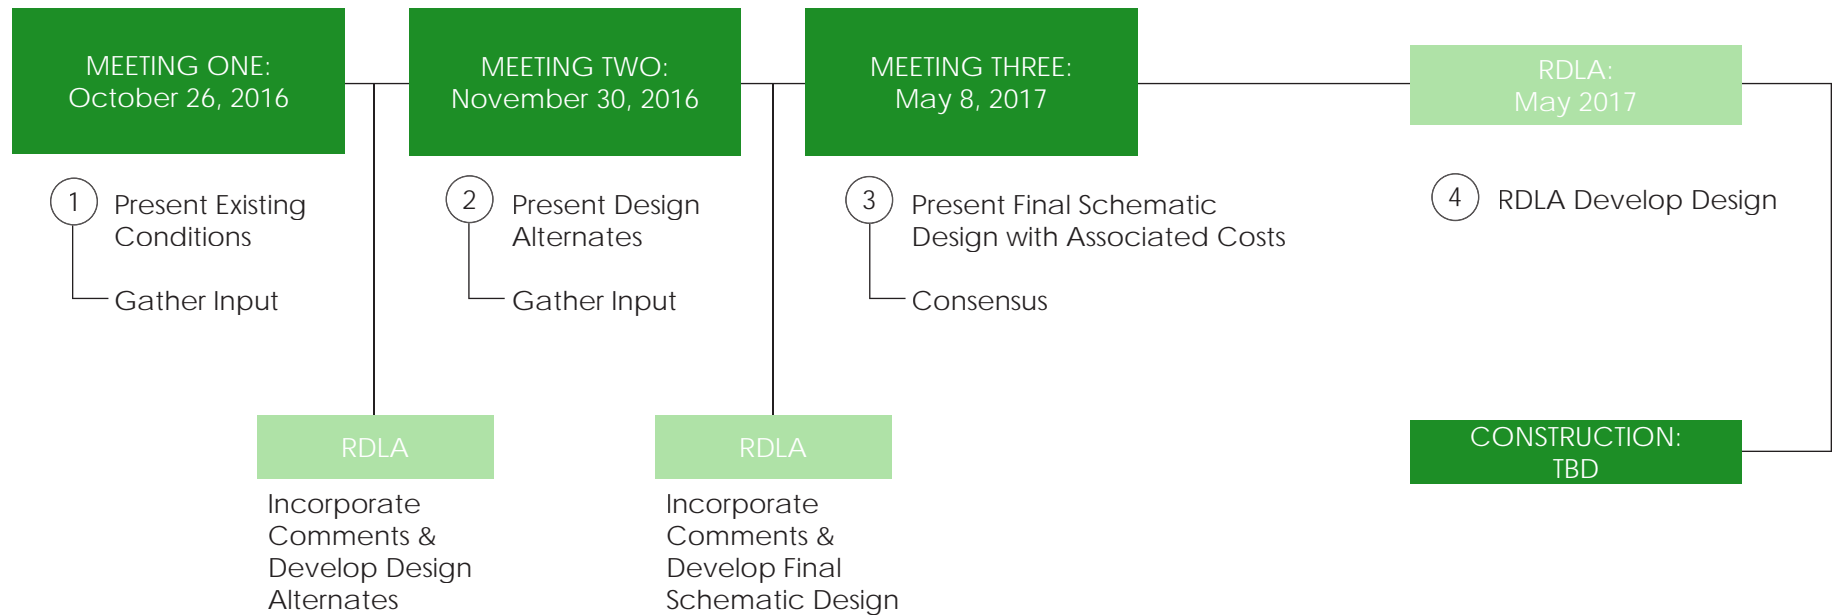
MEETING ONE:
October 26, 2016

1 Present Existing Conditions

Gather Input

MEETING TWO:
November 30, 2016

2 Present Design Alternates

Gather Input

MEETING THREE:
May 8, 2017

3 Present Final Schematic Design with Associated Costs

Consensus

RDLA:
May 2017

4 RDLA Develop Design

RDLA

Incorporate Comments & Develop Design Alternates

RDLA

Incorporate Comments & Develop Final Schematic Design

CONSTRUCTION:
TBD